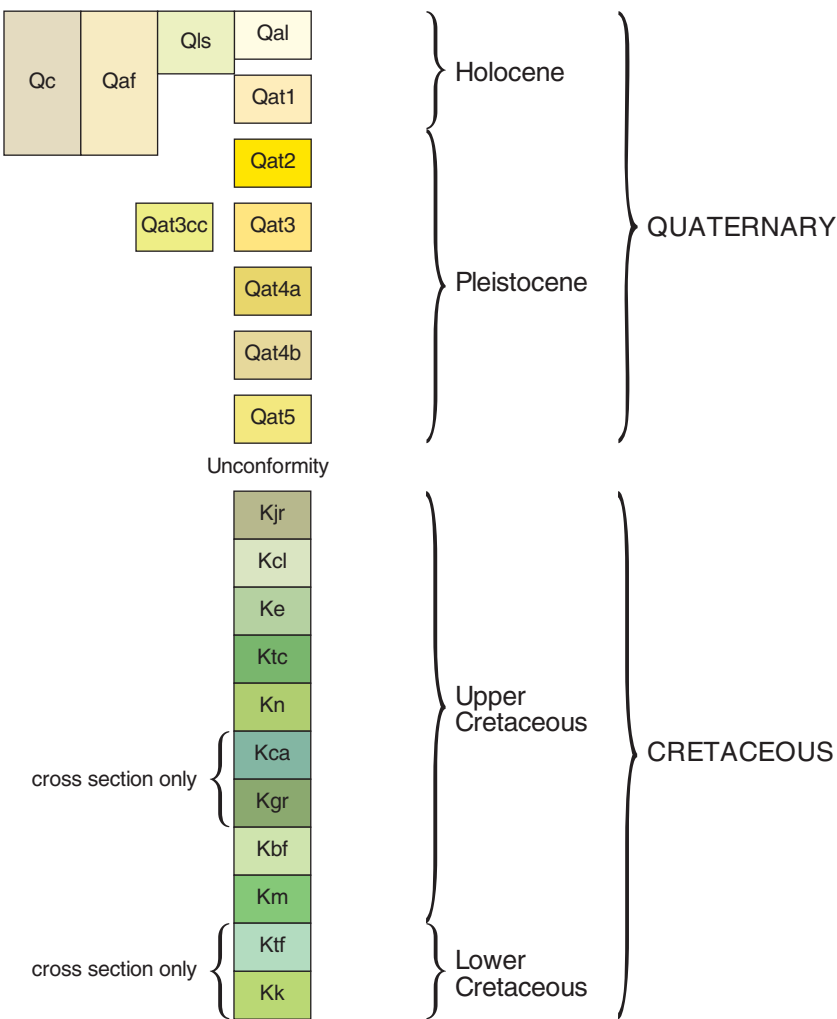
Qc

Qaf

Qls

Qal

Qat1

Qat2

Qat3cc

Qat3

Qat4a

Qat4b

Qat5

Holocene

Pleistocene

QUATERNARY

Unconformity

Kjr

Kcl

Ke

Ktc

Kn

cross section only

Kca

Kgr

Kbf

Km

cross section only

Ktf

Kk

Upper Cretaceous

Lower Cretaceous

CRETACEOUS